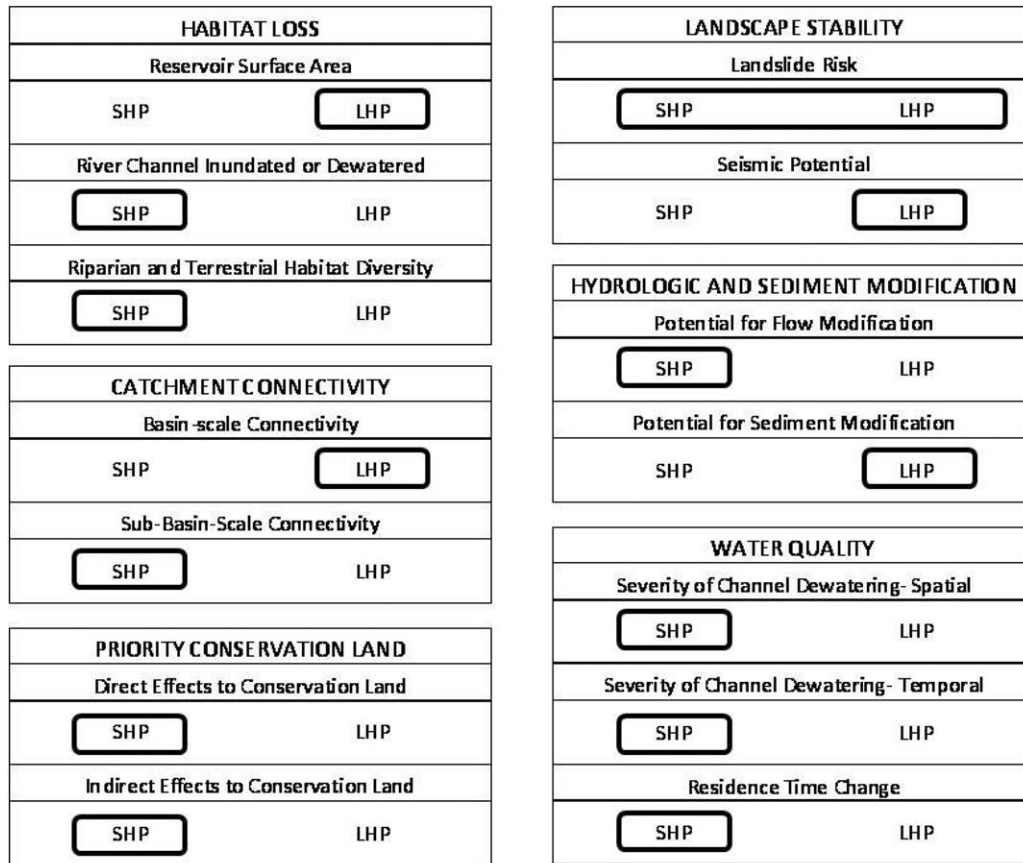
HABITAT LOSS
Reservoir Surface Area
SHP LHP
River Channel Inundated or Dewatered
SHP LHP
Riparian and Terrestrial Habitat Diversity
SHP LHP

CATCHMENT CONNECTIVITY
Basin-scale Connectivity
SHP LHP
Sub-Basin-Scale Connectivity
SHP LHP

PRIORITY CONSERVATION LAND
Direct Effects to Conservation Land
SHP LHP
Indirect Effects to Conservation Land
SHP LHP

LANDSCAPE STABILITY
Landslide Risk
SHP LHP
Seismic Potential
SHP LHP

HYDROLOGIC AND SEDIMENT MODIFICATION
Potential for Flow Modification
SHP LHP
Potential for Sediment Modification
SHP LHP

WATER QUALITY
Severity of Channel Dewatering- Spatial
SHP LHP
Severity of Channel Dewatering- Temporal
SHP LHP
Residence Time Change
SHP LHP